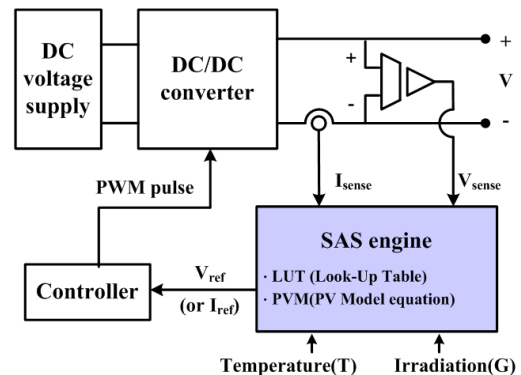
DC voltage supply

DC/DC converter

+

-

+

V

-

PWM pulse

$I_{sense}$

$V_{sense}$

SAS engine

· LUT (Look-Up Table)

· PVM(PV Model equation)

$V_{ref}$

(or $I_{ref}$)

Controller

Temperature(T)

Irradiation(G)